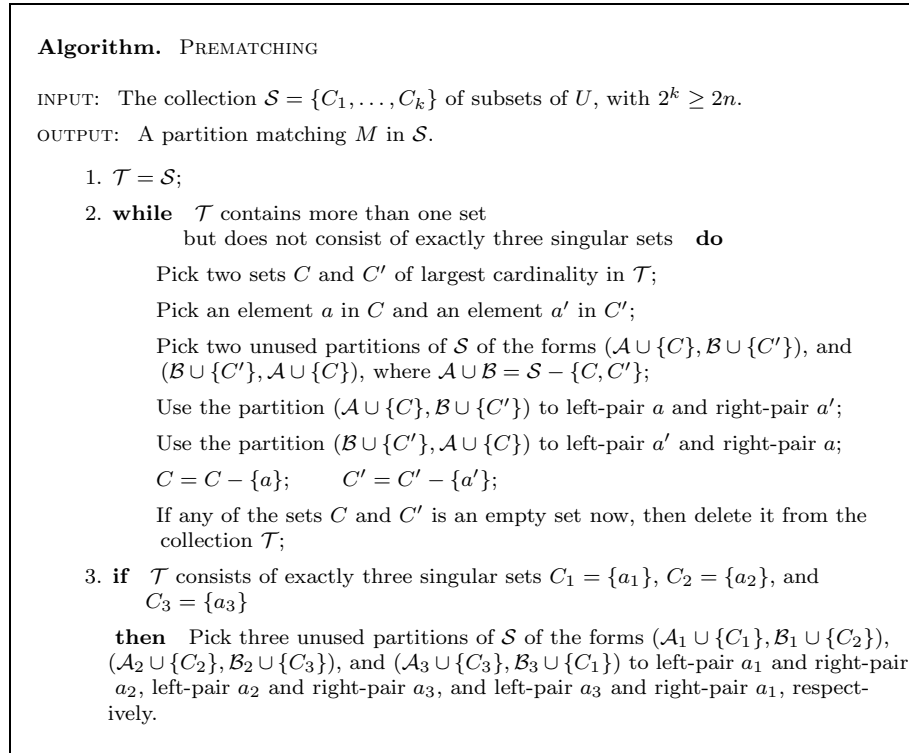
**Algorithm.** PREMATCHING

INPUT: The collection $\mathcal{S} = \{C_1, \ldots, C_k\}$ of subsets of $U$, with $2^k \geq 2n$.

OUTPUT: A partition matching $M$ in $\mathcal{S}$.

1. $\mathcal{T} = \mathcal{S}$;

2. **while** $\mathcal{T}$ contains more than one set but does not consist of exactly three singular sets **do**

Pick two sets $C$ and $C'$ of largest cardinality in $\mathcal{T}$;

Pick an element $a$ in $C$ and an element $a'$ in $C'$;

Pick two unused partitions of $\mathcal{S}$ of the forms $(\mathcal{A} \cup \{C\}, \mathcal{B} \cup \{C'\})$, and $(\mathcal{B} \cup \{C'\}, \mathcal{A} \cup \{C\})$, where $\mathcal{A} \cup \mathcal{B} = \mathcal{S} - \{C, C'\}$;

Use the partition $(\mathcal{A} \cup \{C\}, \mathcal{B} \cup \{C'\})$ to left-pair $a$ and right-pair $a'$;

Use the partition $(\mathcal{B} \cup \{C'\}, \mathcal{A} \cup \{C\})$ to left-pair $a'$ and right-pair $a$;

$C = C - \{a\}$;  $C' = C' - \{a'\}$;

If any of the sets $C$ and $C'$ is an empty set now, then delete it from the collection $\mathcal{T}$;

3. **if** $\mathcal{T}$ consists of exactly three singular sets $C_1 = \{a_1\}$, $C_2 = \{a_2\}$, and $C_3 = \{a_3\}$

**then** Pick three unused partitions of $\mathcal{S}$ of the forms $(\mathcal{A}_1 \cup \{C_1\}, \mathcal{B}_1 \cup \{C_2\})$, $(\mathcal{A}_2 \cup \{C_2\}, \mathcal{B}_2 \cup \{C_3\})$, and $(\mathcal{A}_3 \cup \{C_3\}, \mathcal{B}_3 \cup \{C_1\})$ to left-pair $a_1$ and right-pair $a_2$, left-pair $a_2$ and right-pair $a_3$, and left-pair $a_3$ and right-pair $a_1$, respectively.